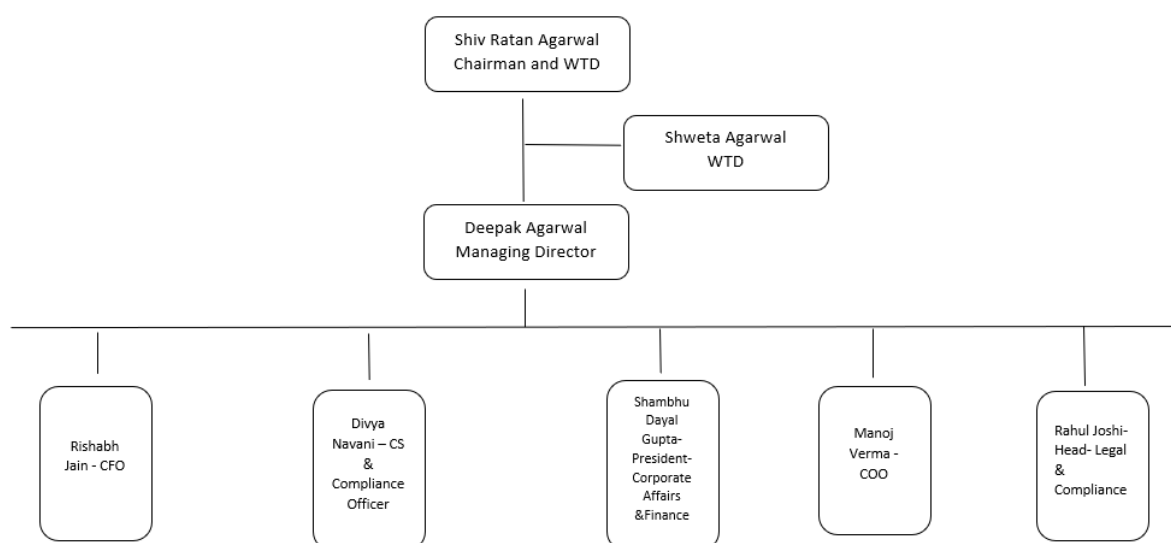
Shiv Ratan Agarwal
Chairman and WTD

Shweta Agarwal
WTD

Deepak Agarwal
Managing Director

Rishabh Jain - CFO

Divya Navani – CS & Compliance Officer

Shambhu Dayal Gupta-President-Corporate Affairs &Finance

Manoj Verma - COO

Rahul Joshi-Head- Legal & Compliance